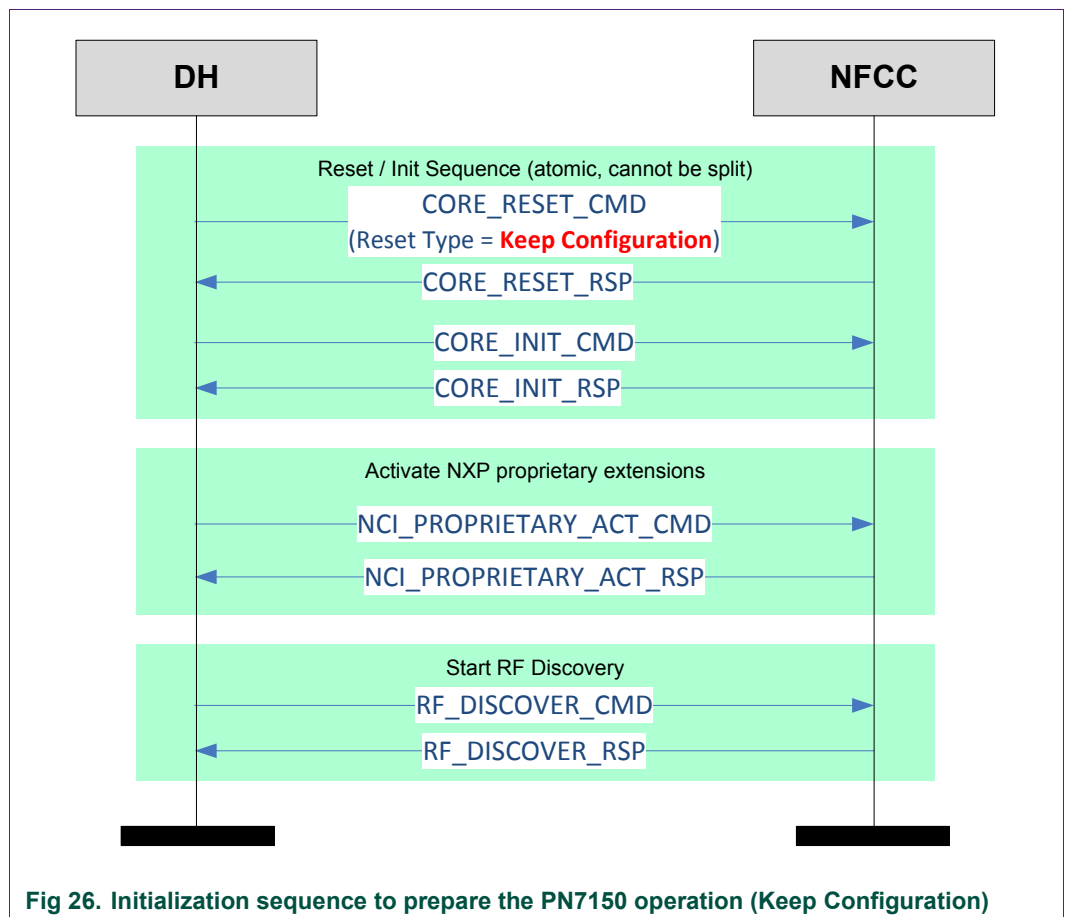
DH

NFCC

Reset / Init Sequence (atomic, cannot be split)

CORE_RESET_CMD
(Reset Type = Keep Configuration)

CORE_RESET_RSP

CORE_INIT_CMD

CORE_INIT_RSP

Activate NXP proprietary extensions

NCI_PROPRIETARY_ACT_CMD

NCI_PROPRIETARY_ACT_RSP

Start RF Discovery

RF_DISCOVER_CMD

RF_DISCOVER_RSP

Fig 26. Initialization sequence to prepare the PN7150 operation (Keep Configuration)